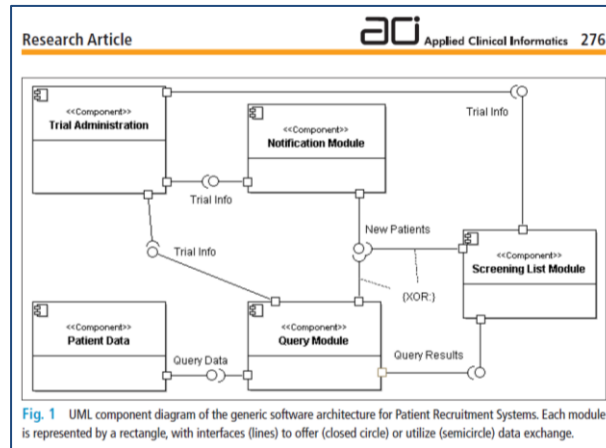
Research Article

aci Applied Clinical Informatics 276

<<Component>>
Trial Administration

<<Component>>
Notification Module

Trial Info

Trial Info

Trial Info

New Patients

<<Component>>
Screening List Module

(XOR:)

<<Component>>
Patient Data

<<Component>>
Query Module

Query Data

Query Results

Fig. 1 UML component diagram of the generic software architecture for Patient Recruitment Systems. Each module is represented by a rectangle, with interfaces (lines) to offer (closed circle) or utilize (semicircle) data exchange.